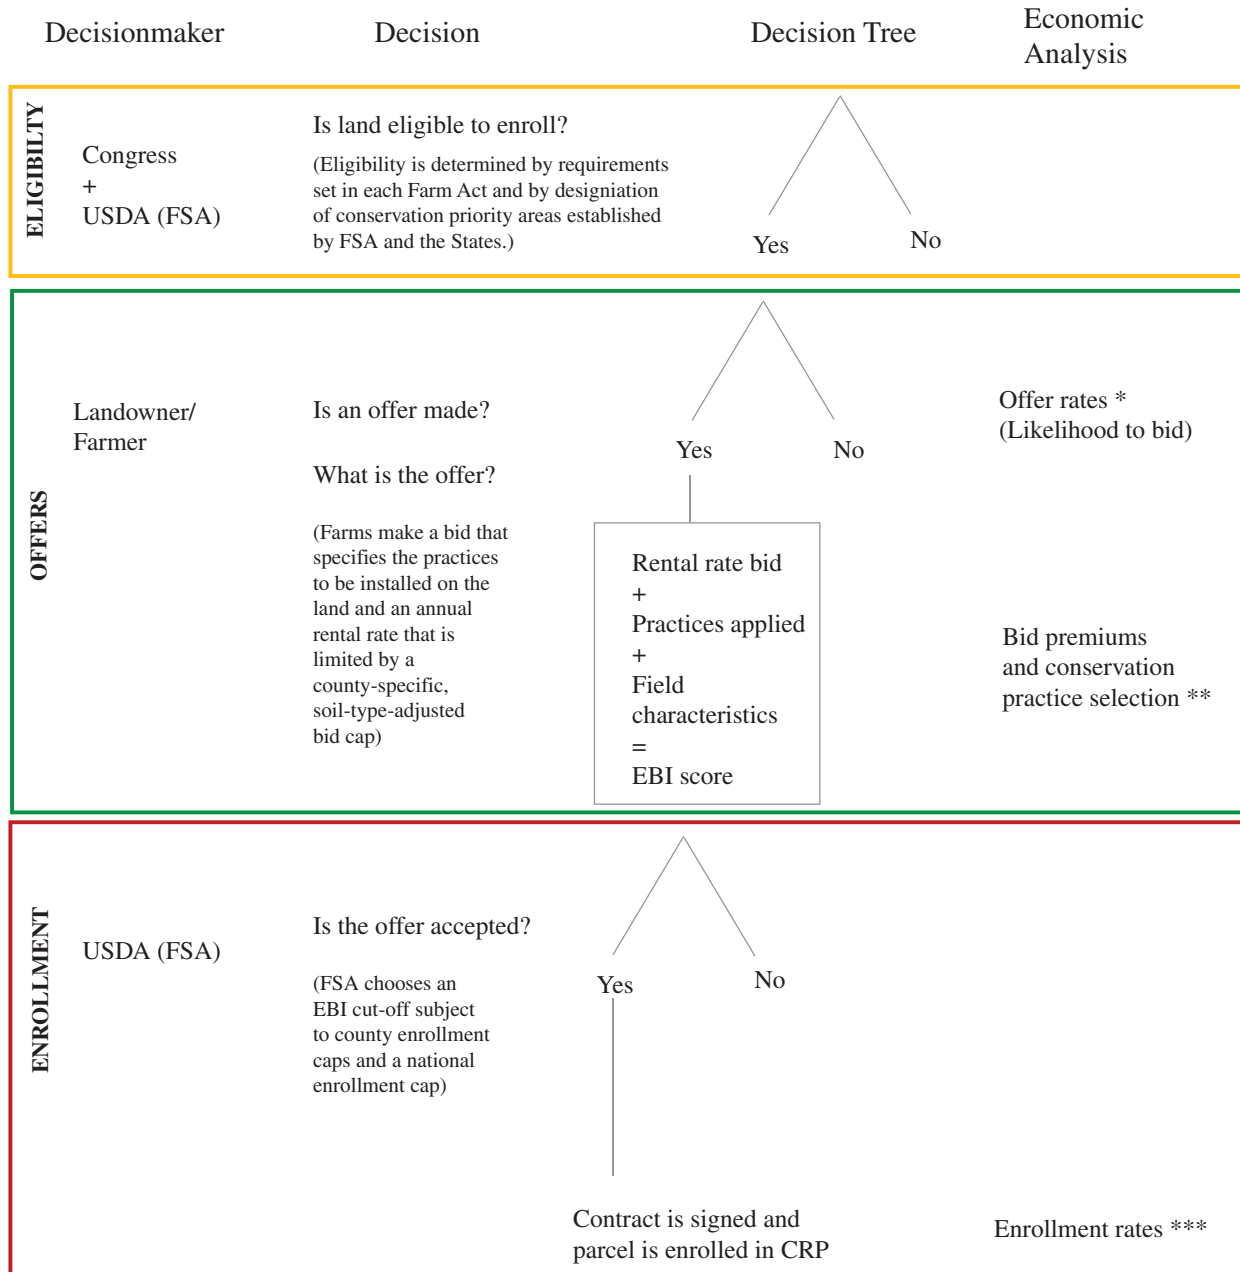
Decisionmaker | Decision | Decision Tree | Economic Analysis

ELIGIBILTY

Congress
+
USDA (FSA)

Is land eligible to enroll?

(Eligibility is determined by requirements set in each Farm Act and by designiation of conservation priority areas established by FSA and the States.)

Yes No

OFFERS

Landowner/ Farmer

Is an offer made?

What is the offer?

(Farms make a bid that specifies the practices to be installed on the land and an annual rental rate that is limited by a county-specific, soil-type-adjusted bid cap)

Yes No

Rental rate bid
+
Practices applied
+
Field characteristics
=
EBI score

Offer rates *
(Likelihood to bid)

Bid premiums and conservation practice selection **

ENROLLMENT

USDA (FSA)

Is the offer accepted?

(FSA chooses an EBI cut-off subject to county enrollment caps and a national enrollment cap)

Yes No

Contract is signed and parcel is enrolled in CRP

Enrollment rates ***